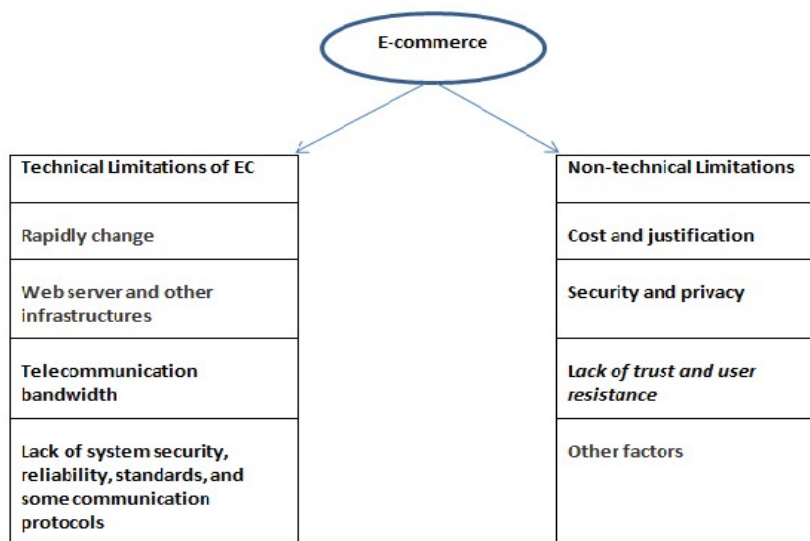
E-commerce

Technical Limitations of EC

Rapidly change

Web server and other infrastructures

Telecommunication bandwidth

Lack of system security, reliability, standards, and some communication protocols

Non-technical Limitations

Cost and justification

Security and privacy

Lack of trust and user resistance

Other factors